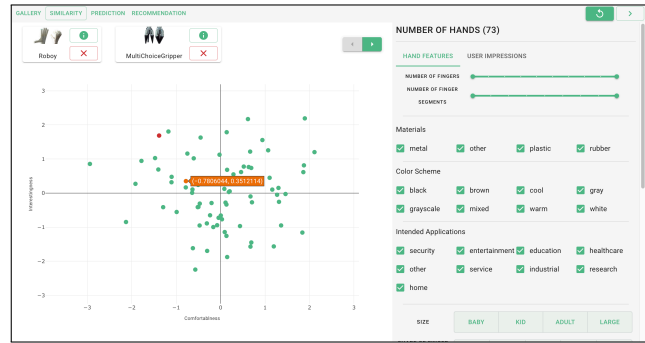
GALLERY SIMILARITY PREDICTION RECOMMENDATION

Roboy

MultiChoiceGripper

3
2
1
0
-1
-2
-3
-3 -2 -1 0 1 2 3

Intendingness

Comfortableness

(-0.7806044, 0.3512114)

NUMBER OF HANDS (73)

HAND FEATURES USER IMPRESSIONS

NUMBER OF FINGERS

NUMBER OF FINGER SEGMENTS

Materials

metal other plastic rubber

Color Scheme

black brown cool gray

grayscale mixed warm white

Intended Applications

security entertainment education healthcare

other service industrial research

home

SIZE BABY KID ADULT LARGE